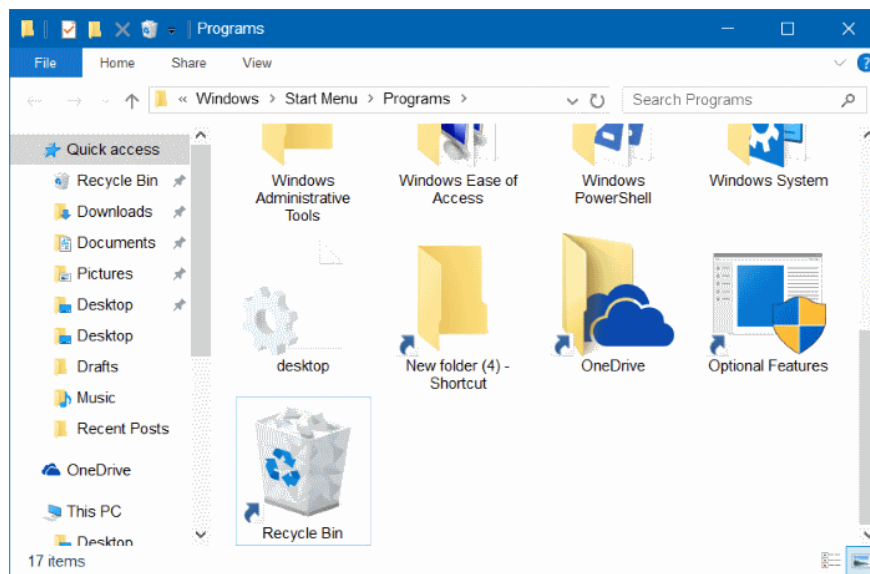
Programs

File Home Share View

« Windows › Start Menu › Programs ›

Search Programs

Quick access
Recycle Bin
Downloads
Documents
Pictures
Desktop
Desktop
Drafts
Music
Recent Posts
OneDrive
This PC
Desktop

Windows Administrative Tools
Windows Ease of Access
Windows PowerShell
Windows System
desktop
New folder (4) - Shortcut
OneDrive
Optional Features
Recycle Bin

17 items